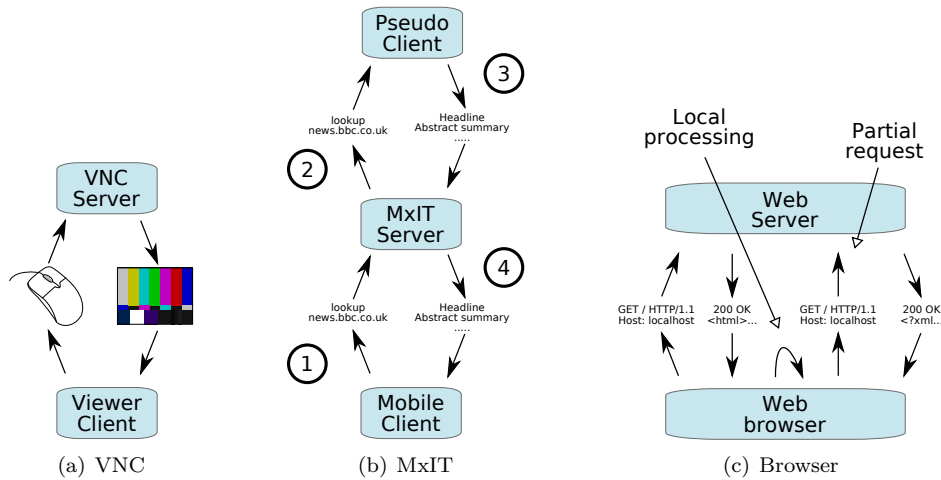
VNC Server

Viewer Client

(a) VNC

Pseudo Client

3

lookup news.bbc.co.uk

Headline Abstract summary .....

2

MxIT Server

4

lookup news.bbc.co.uk

Headline Abstract summary .....

1

Mobile Client

(b) MxIT

Local processing

Partial request

Web Server

GET / HTTP/1.1 Host: localhost

200 OK <html>...

GET / HTTP/1.1 Host: localhost

200 OK <?xml...

Web browser

(c) Browser